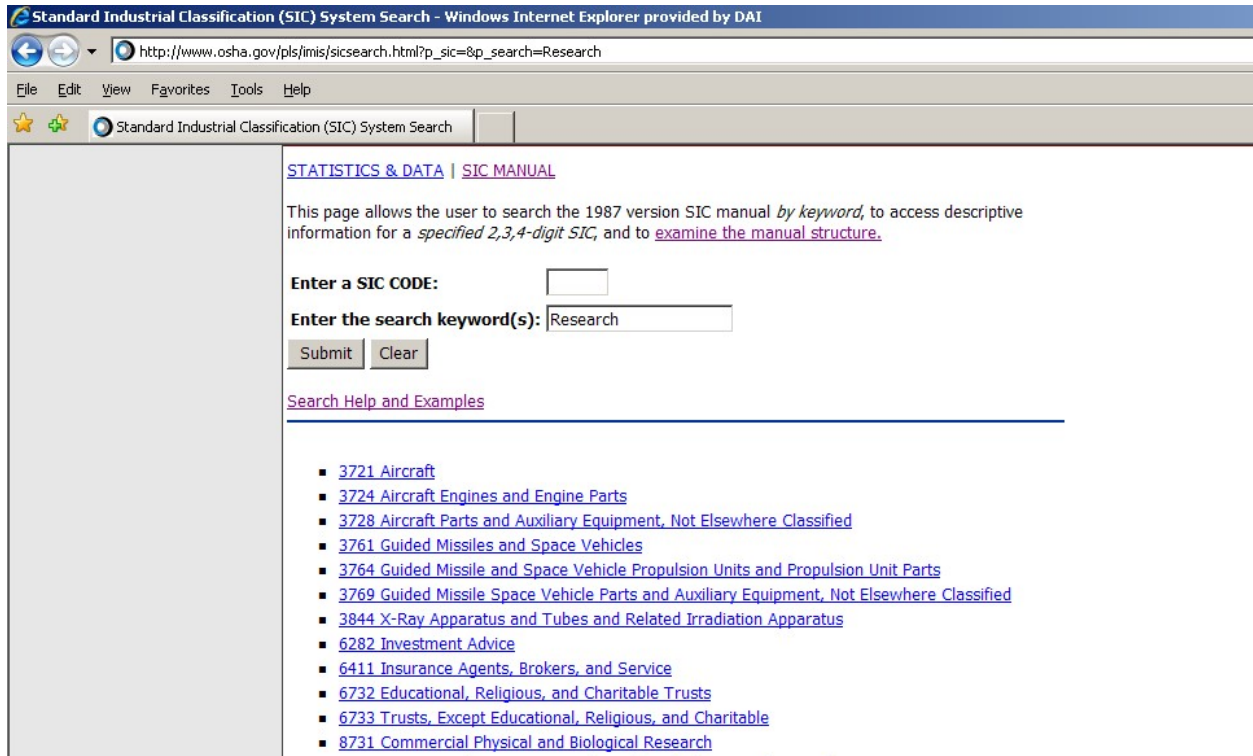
Standard Industrial Classification (SIC) System Search - Windows Internet Explorer provided by DAI

http://www.osha.gov/pls/imis/sicsearch.html?p_sic=&p_search=Research

File Edit View Favorites Tools Help

Standard Industrial Classification (SIC) System Search

STATISTICS & DATA | SIC MANUAL

This page allows the user to search the 1987 version SIC manual *by keyword*, to access descriptive information for a *specified 2,3,4-digit SIC*, and to examine the manual structure.

Enter a SIC CODE:

Enter the search keyword(s): Research

Submit Clear

Search Help and Examples

- 3721 Aircraft
- 3724 Aircraft Engines and Engine Parts
- 3728 Aircraft Parts and Auxiliary Equipment, Not Elsewhere Classified
- 3761 Guided Missiles and Space Vehicles
- 3764 Guided Missile and Space Vehicle Propulsion Units and Propulsion Unit Parts
- 3769 Guided Missile Space Vehicle Parts and Auxiliary Equipment, Not Elsewhere Classified
- 3844 X-Ray Apparatus and Tubes and Related Irradiation Apparatus
- 6282 Investment Advice
- 6411 Insurance Agents, Brokers, and Service
- 6732 Educational, Religious, and Charitable Trusts
- 6733 Trusts, Except Educational, Religious, and Charitable
- 8731 Commercial Physical and Biological Research